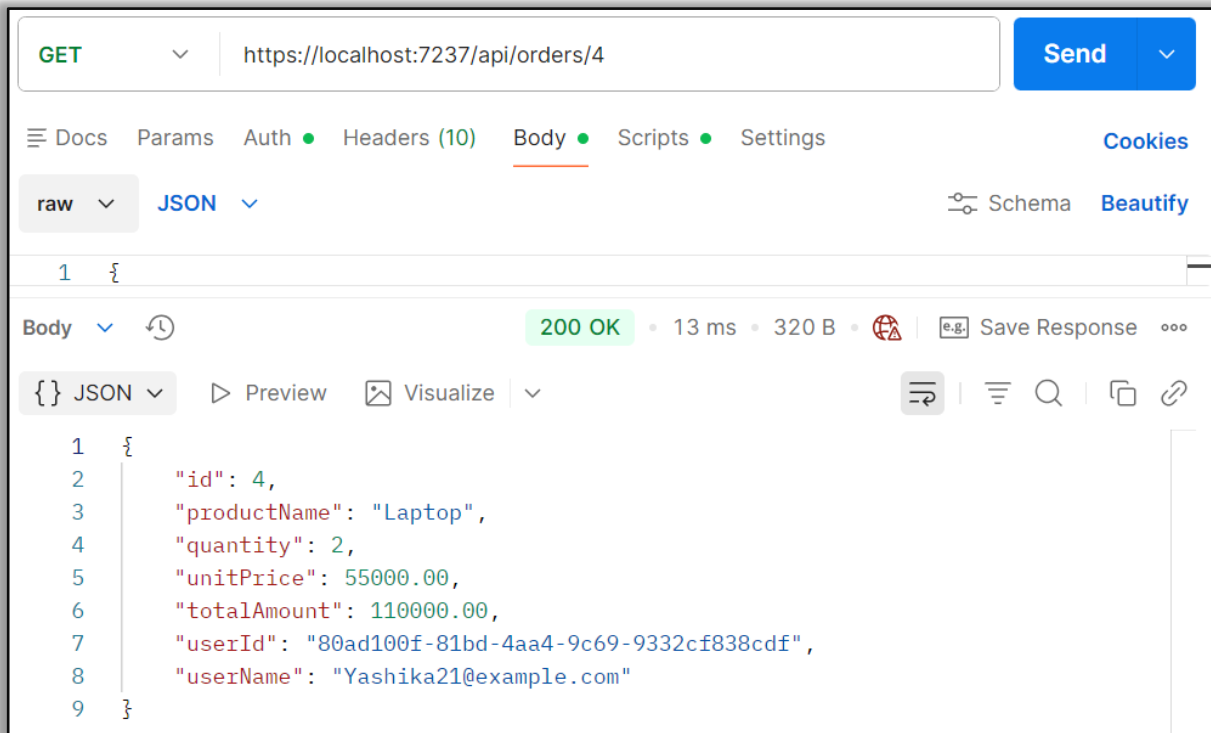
GET https://localhost:7237/api/orders/4 Send

Docs Params Auth Headers (10) Body Scripts Settings Cookies

raw JSON Schema Beautify

1 {

Body 200 OK • 13 ms • 320 B • Save Response

{} JSON Preview Visualize

1 {
2 "id": 4,
3 "productName": "Laptop",
4 "quantity": 2,
5 "unitPrice": 55000.00,
6 "totalAmount": 110000.00,
7 "userId": "80ad100f-81bd-4aa4-9c69-9332cf838cdf",
8 "userName": "Yashika21@example.com"
9 }